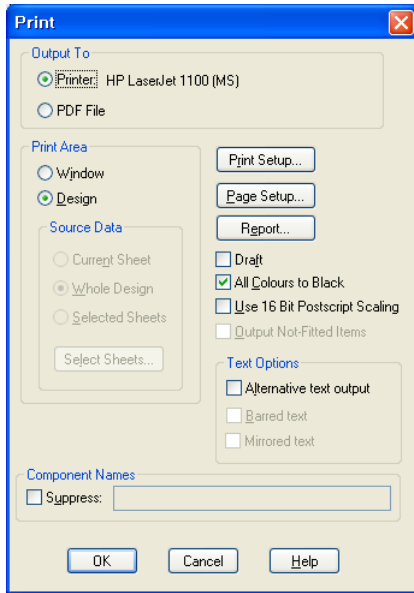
Print

Output To

Printer: HP LaserJet 1100 (MS)

PDF File

Print Area

Window

Design

Source Data

Current Sheet

Whole Design

Selected Sheets

Select Sheets...

Print Setup...

Page Setup...

Report...

Draft

All Colours to Black

Use 16 Bit Postscript Scaling

Output Not-Fitted Items

Text Options

Alternative text output

Barred text

Mirrored text

Component Names

Suppress:

OK

Cancel

Help